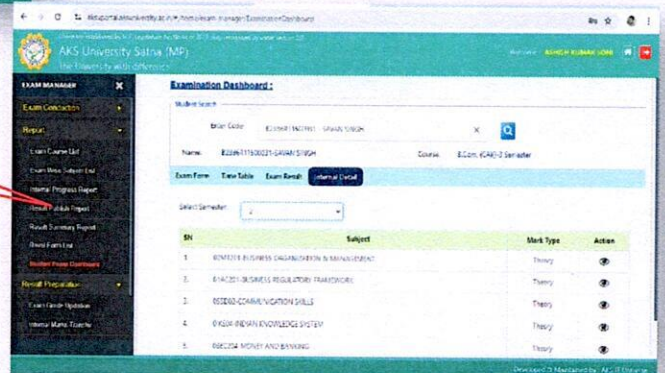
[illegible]/Admin/Exam_manager/ExaminationDashboard

AKS University Satna (MP)

The University with difference

Welcome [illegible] KUMAR SONI

EXAM MANAGER

Exam Conduction

Report

Exam Course List

Exam Wise Subject List

Internal Progress Report

Result Publish Report

Result Summary Report

Blank Form List

Student Exam Dashboard

Result Preparation

Exam Grade Updation

Internal Marks Transfer

Examination Dashboard :

Student Search

Enter Code: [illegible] - SHIVAM SINGH

Name: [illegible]-SHIVAM SINGH

Course: B.Com. (CA)-2 Semester

Exam Form | Time Table | Exam Result | Internal Detail

Select Semester: 2

| SN | Subject | Mark Type | Action |
|---|---|---|---|
| 1 | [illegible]-BUSINESS ORGANISATION & MANAGEMENT | Theory | |
| 2 | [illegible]-BUSINESS REGULATORY FRAMEWORK | Theory | |
| 3 | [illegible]-COMMUNICATION SKILLS | Theory | |
| 4 | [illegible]-INDIAN KNOWLEDGE SYSTEM | Theory | |
| 5 | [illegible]-MONEY AND BANKING | Theory | |

Developed & Maintained by : AKS IT Division